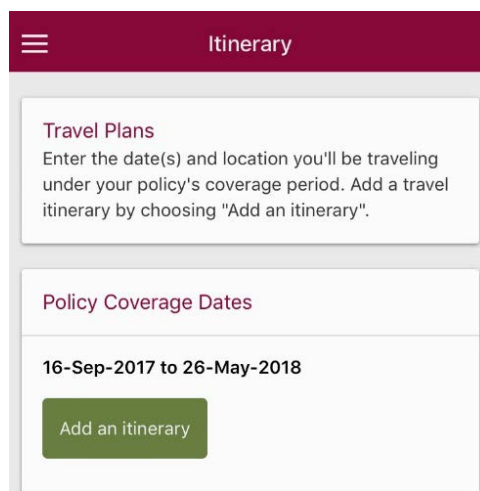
Itinerary

Travel Plans
Enter the date(s) and location you'll be traveling under your policy's coverage period. Add a travel itinerary by choosing "Add an itinerary".

Policy Coverage Dates

16-Sep-2017 to 26-May-2018

Add an itinerary